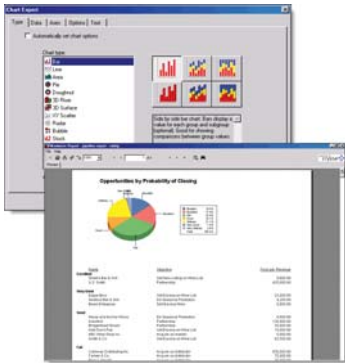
Chart Expert

Type | Data | Axes | Options | Text

Automatically set chart options

Chart type

Bar
Line
Area
Pie
Doughnut
3D Riser
3D Surface
XY Scatter
Radar
Bubble
Stock

Side by side bar chart. Bars display a value for each group and subgroup (optional). Good for showing comparisons between group values.

Opportunities by Probability of Closing

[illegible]